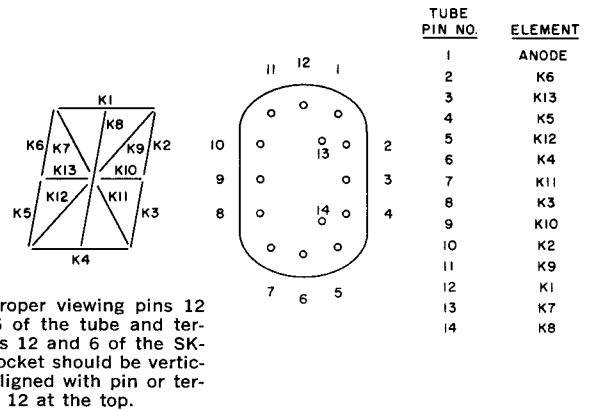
K1
K6 K7 K8 K9 K2
K13 K10
K5 K12 K11 K3
K4

11 12 1
10 2
9 13 3
8 14 4
7 6 5

roper viewing pins 12 6 of the tube and ters 12 and 6 of the SK-ocket should be verticligned with pin or ter- 12 at the top.

| TUBE PIN NO. | ELEMENT |
|---|---|
| 1 | ANODE |
| 2 | K6 |
| 3 | K13 |
| 4 | K5 |
| 5 | K12 |
| 6 | K4 |
| 7 | K11 |
| 8 | K3 |
| 9 | K10 |
| 10 | K2 |
| 11 | K9 |
| 12 | K1 |
| 13 | K7 |
| 14 | K8 |